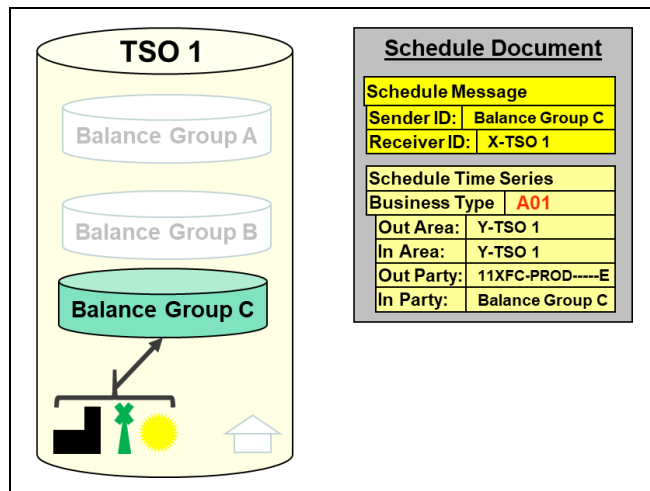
TSO 1

Balance Group A

Balance Group B

Balance Group C

Schedule Document

Schedule Message

| Sender ID: | Balance Group C |
|---|---|
| Receiver ID: | X-TSO 1 |

Schedule Time Series

| Business Type | A01 |
|---|---|

| Out Area: | Y-TSO 1 |
|---|---|
| In Area: | Y-TSO 1 |
| Out Party: | 11XFC-PROD-----E |
| In Party: | Balance Group C |